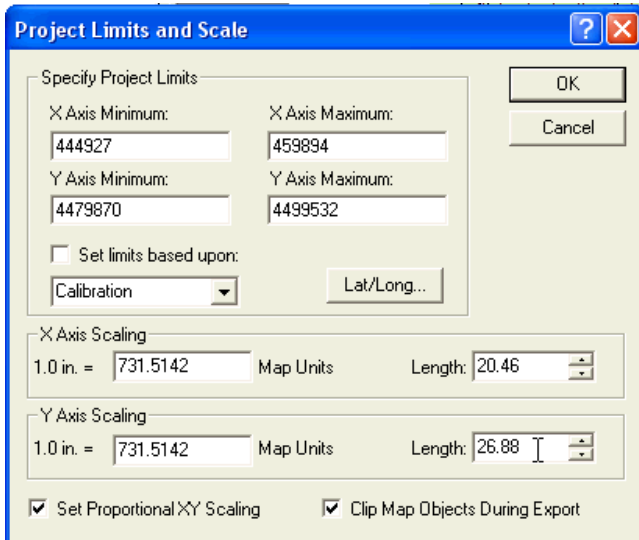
Project Limits and Scale

Specify Project Limits

X Axis Minimum:
444927
X Axis Maximum:
459894
Y Axis Minimum:
4479870
Y Axis Maximum:
4499532

Set limits based upon:
Calibration
Lat/Long...

OK
Cancel

X Axis Scaling
1.0 in. = 731.5142 Map Units Length: 20.46

Y Axis Scaling
1.0 in. = 731.5142 Map Units Length: 26.88

Set Proportional XY Scaling
Clip Map Objects During Export